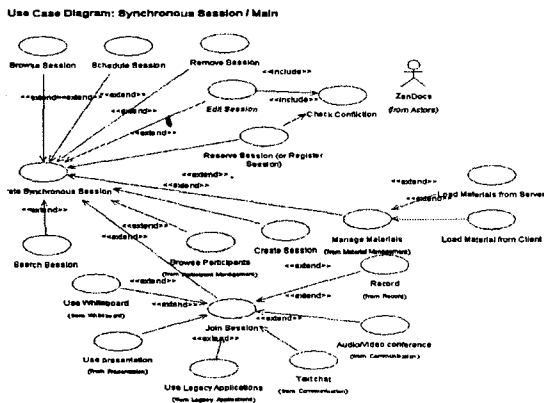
Use Case Diagram: Synchronous Session / Main

Browse Session

Schedule Session

Remove Session

<<include>>

<<extend>>

<<extend>>

<<extend>>

<<extend>>

Edit Session

<<include>>

Check Confliction

ZenDocs

(from Actors)

<<extend>>

Reserve Session (or Register Session)

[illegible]ate Synchronous Session

<<extend>>

<<extend>>

<<extend>>

Load Materials from Server

<<extend>>

<<extend>>

Search Session

<<extend>>

Browse Participants

(from Participant Management)

Create Session

Manage Materials

(from Material Management)

Load Material from Client

Record

(from Record)

Use Whiteboard

(from Whiteboard)

<<extend>>

<<extend>>

<<extend>>

<<extend>>

<<extend>>

Join Session

Use presentation

(from Presentation)

<<extend>>

Audio/Video conference

(from Communication)

Text chat

(from Communication)

Use Legacy Applications

(from Legacy Applications)